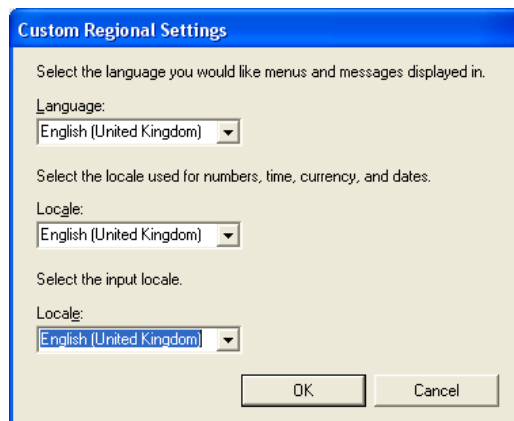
Custom Regional Settings

Select the language you would like menus and messages displayed in.

Language:

English (United Kingdom)

Select the locale used for numbers, time, currency, and dates.

Locale:

English (United Kingdom)

Select the input locale.

Locale:

English (United Kingdom)

OK

Cancel